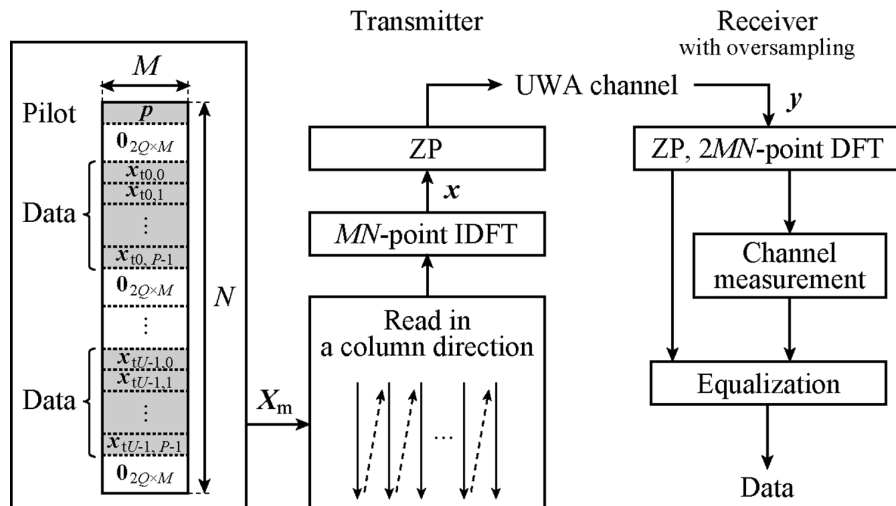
Transmitter

Receiver
with oversampling

$M$

Pilot

$\boldsymbol{p}$

$\mathbf{0}_{2Q\times M}$

$\boldsymbol{x}_{t0,0}$

$\boldsymbol{x}_{t0,1}$

Data

$\vdots$

$\boldsymbol{x}_{t0,P-1}$

$\mathbf{0}_{2Q\times M}$

$\vdots$

$N$

$\boldsymbol{x}_{tU-1,0}$

$\boldsymbol{x}_{tU-1,1}$

Data

$\vdots$

$\boldsymbol{x}_{tU-1,P-1}$

$\mathbf{0}_{2Q\times M}$

$\boldsymbol{X}_{\mathrm{m}}$

UWA channel

$\boldsymbol{y}$

ZP

$\boldsymbol{x}$

$MN$-point IDFT

Read in
a column direction

...

ZP, $2MN$-point DFT

Channel
measurement

Equalization

Data